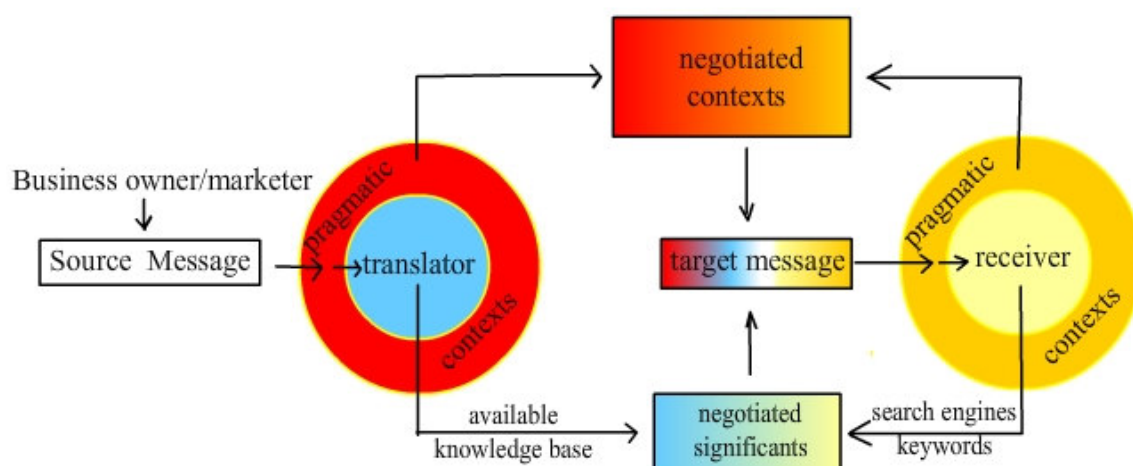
negotiated contexts

Business owner/marketer

Source Message

pragmatic

translator

contexts

target message

pragmatic

receiver

contexts

available knowledge base

negotiated significants

search engines keywords